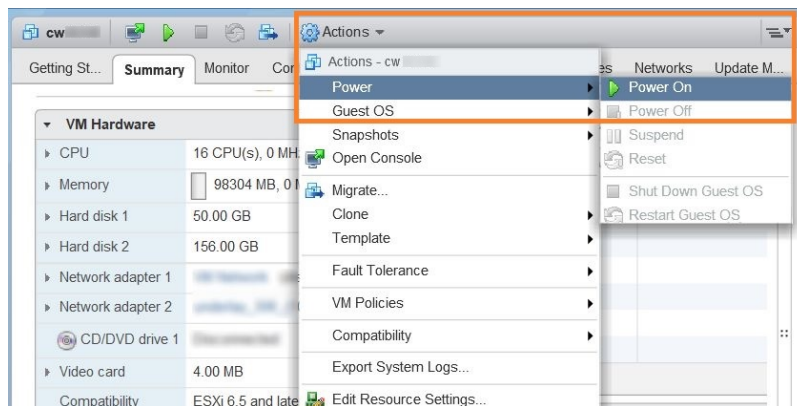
cw

Actions ▾

Getting St... Summary Monitor Co

Actions - cw

Power

Guest OS

Snapshots

Open Console

Migrate...

Clone

Template

Fault Tolerance

VM Policies

Compatibility

Export System Logs...

Edit Resource Settings...

es Networks Update M...

Power On

Power Off

Suspend

Reset

Shut Down Guest OS

Restart Guest OS

VM Hardware

| | |
|---|---|
| CPU | 16 CPU(s), 0 MH |
| Memory | 98304 MB, 0 |
| Hard disk 1 | 50.00 GB |
| Hard disk 2 | 156.00 GB |
| Network adapter 1 | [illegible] |
| Network adapter 2 | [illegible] |
| CD/DVD drive 1 | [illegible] |
| Video card | 4.00 MB |
| Compatibility | ESXi 6.5 and late |